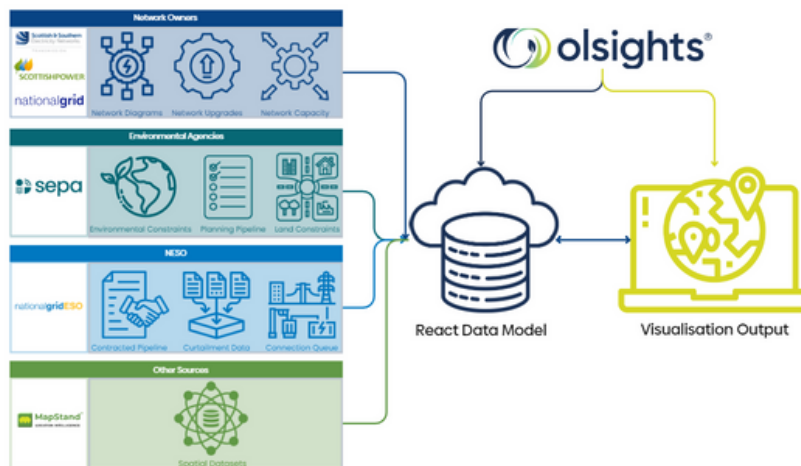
Network Owners

Scottish & Southern Electricity Networks

SCOTTISHPOWER

nationalgrid

Network Diagrams

Network Upgrades

Network Capacity

Environmental Agencies

sepa

Environmental Constraints

Planning Pipeline

Land Constraints

NESO

nationalgridESO

Contracted Pipeline

Curtailment Data

Connection Queue

Other Sources

MapStand

Spatial Datasets

olsights®

React Data Model

Visualisation Output